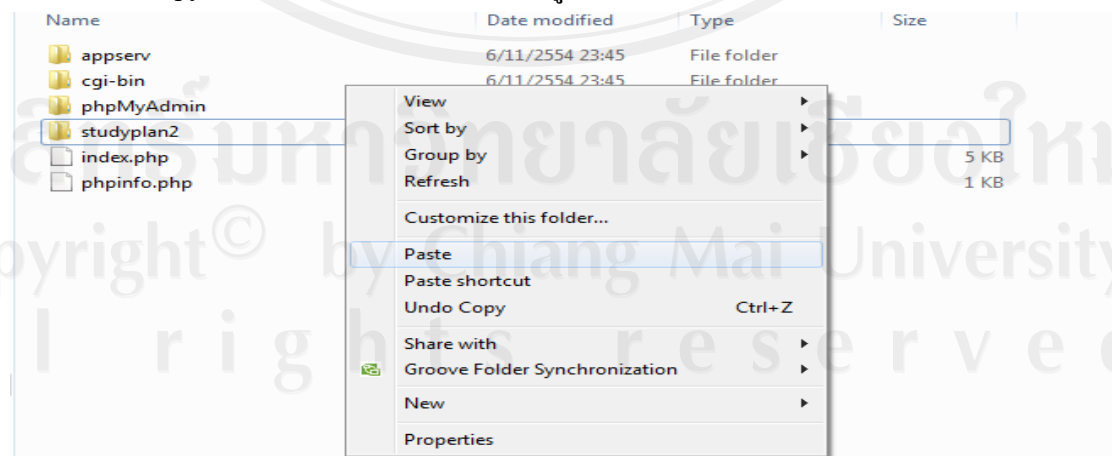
| Name | Date modified | Type | Size |
|---|---|---|---|
| appserv | 6/11/2554 23:45 | File folder | |
| cgi-bin | 6/11/2554 23:45 | File folder | |
| phpMyAdmin | | | |
| studyplan2 | | | |
| index.php | | | 5 KB |
| phpinfo.php | | | 1 KB |

View
Sort by
Group by
Refresh
Customize this folder...
Paste
Paste shortcut
Undo Copy Ctrl+Z
Share with
Groove Folder Synchronization
New
Properties

ลิขสิทธิ์มหาวิทยาลัยเชียงใหม่
Copyright© by Chiang Mai University
All rights reserved